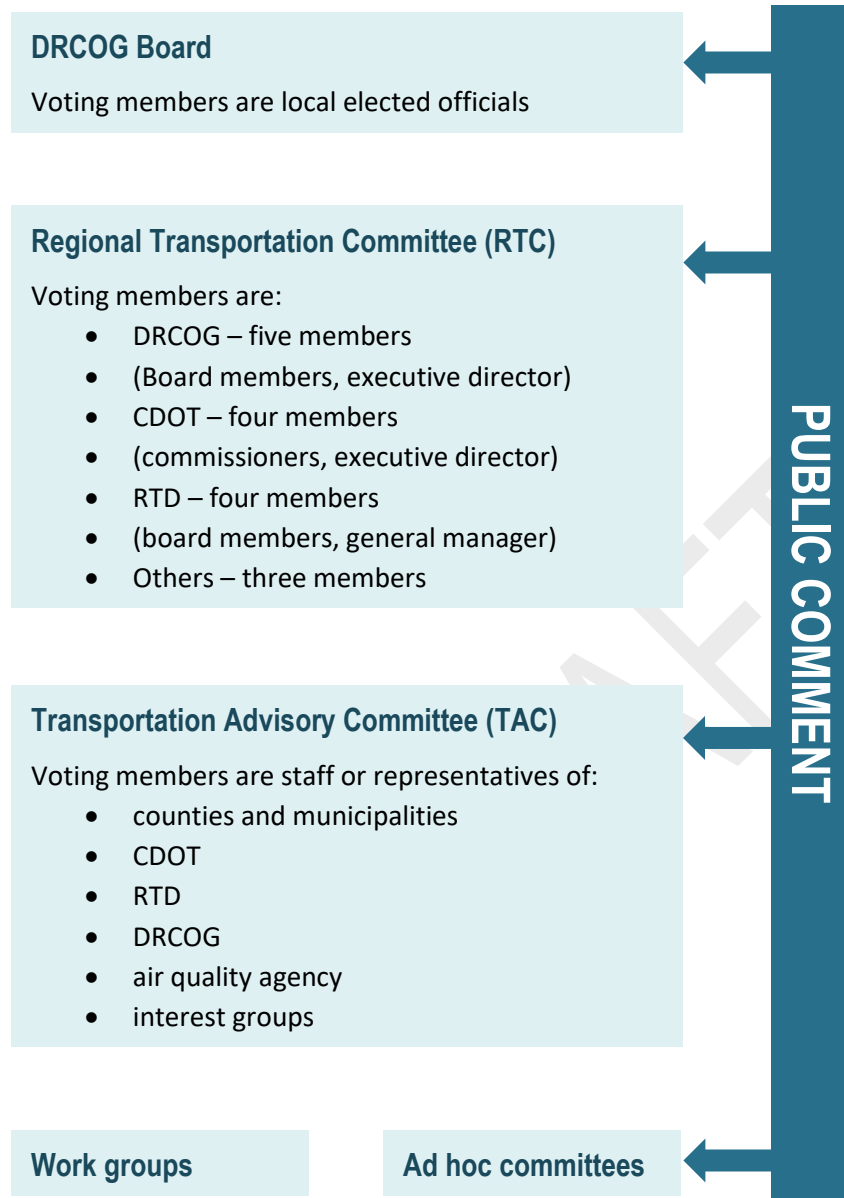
DRCOG Board

Voting members are local elected officials

Regional Transportation Committee (RTC)

Voting members are:

- DRCOG – five members
- (Board members, executive director)
- CDOT – four members
- (commissioners, executive director)
- RTD – four members
- (board members, general manager)
- Others – three members

Transportation Advisory Committee (TAC)

Voting members are staff or representatives of:

- counties and municipalities
- CDOT
- RTD
- DRCOG
- air quality agency
- interest groups

Work groups

Ad hoc committees

PUBLIC COMMENT